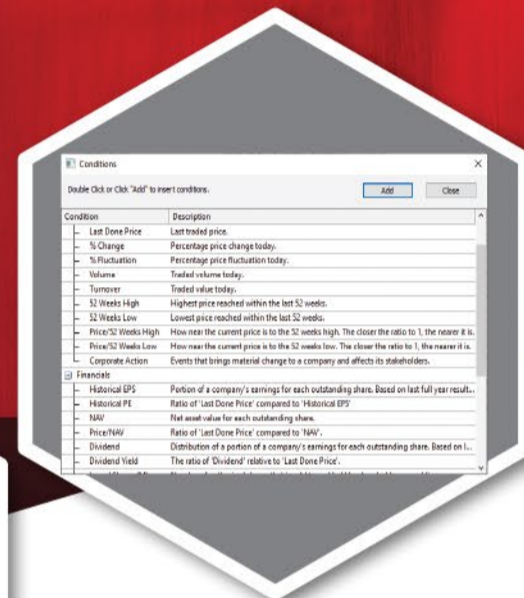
Conditions

Double Click or Click "Add" to insert conditions.

Add

Close

| Condition | Description |
|---|---|
| Last Done Price | Last traded price. |
| % Change | Percentage price change today. |
| % Fluctuation | Percentage price fluctuation today. |
| Volume | Traded volume today. |
| Turnover | Traded value today. |
| 52 Weeks High | Highest price reached within the last 52 weeks. |
| 52 Weeks Low | Lowest price reached within the last 52 weeks. |
| Price/52 Weeks High | How near the current price is to the 52 weeks high. The closer the ratio to 1, the nearer it is. |
| Price/52 Weeks Low | How near the current price is to the 52 weeks low. The closer the ratio to 1, the nearer it is. |
| Corporate Action | Events that brings material change to a company and affects its stakeholders. |
| Financials | |
| Historical EPS | Portion of a company's earnings for each outstanding share. Based on last full year result... |
| Historical PE | Ratio of 'Last Done Price' compared to 'Historical EPS' |
| NAV | Net asset value for each outstanding share. |
| Price/NAV | Ratio of 'Last Done Price' compared to 'NAV'. |
| Dividend | Distribution of a portion of a company's earnings for each outstanding share. Based on l... |
| Dividend Yield | The ratio of 'Dividend' relative to 'Last Done Price'. |
| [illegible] | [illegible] |